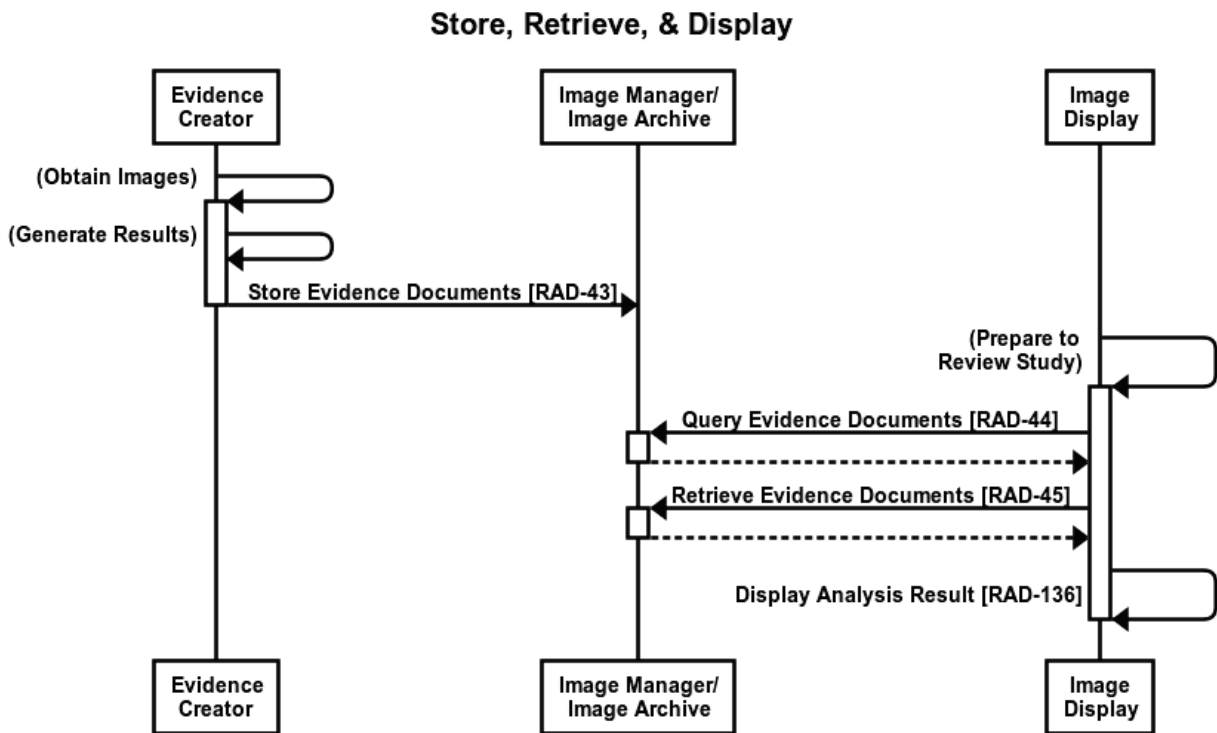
Store, Retrieve, & Display

Evidence Creator

Image Manager/ Image Archive

Image Display

(Obtain Images)

(Generate Results)

Store Evidence Documents [RAD-43]

(Prepare to Review Study)

Query Evidence Documents [RAD-44]

Retrieve Evidence Documents [RAD-45]

Display Analysis Result [RAD-136]

Evidence Creator

Image Manager/ Image Archive

Image Display